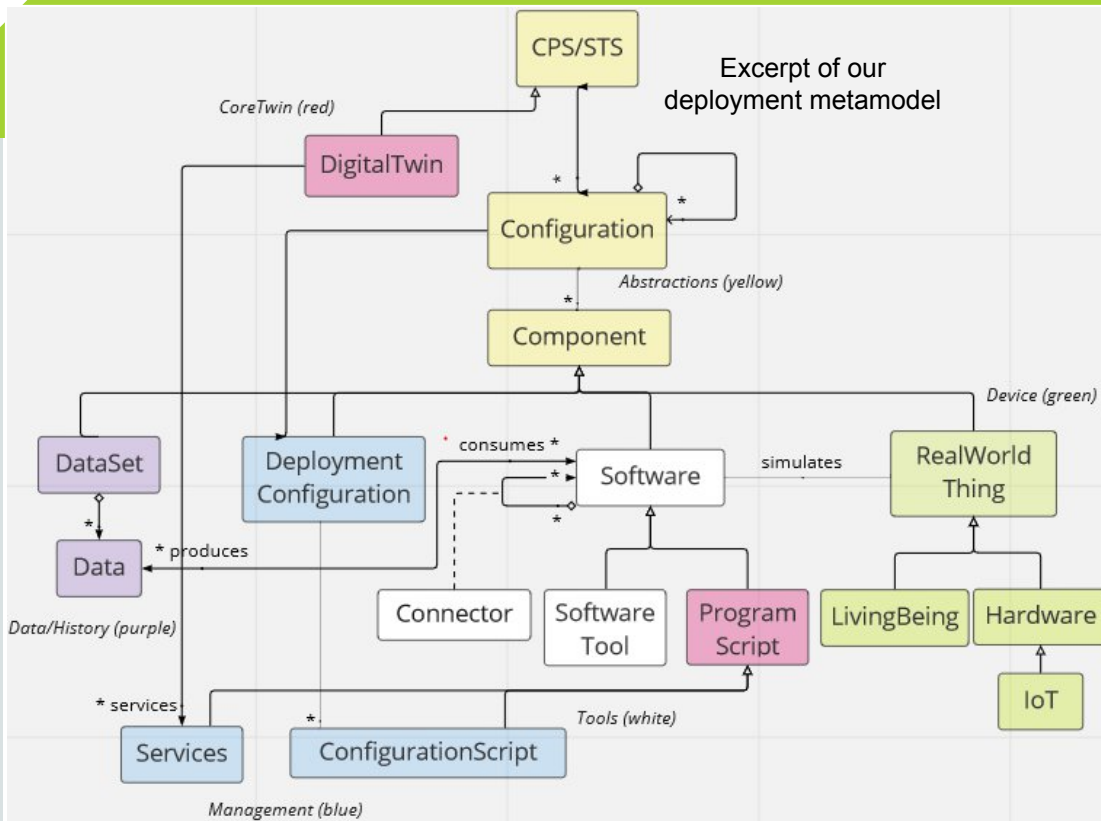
CPS/STS

Excerpt of our deployment metamodel

CoreTwin (red)

DigitalTwin

*

*

Configuration

Abstractions (yellow)

*

Component

Device (green)

DataSet

Deployment Configuration

consumes *

*

Software

simulates

RealWorld Thing

*

*

Data

* produces

Connector

Software Tool

Program Script

LivingBeing

Hardware

Data/History (purple)

IoT

* services

*

Tools (white)

Services

ConfigurationScript

Management (blue)